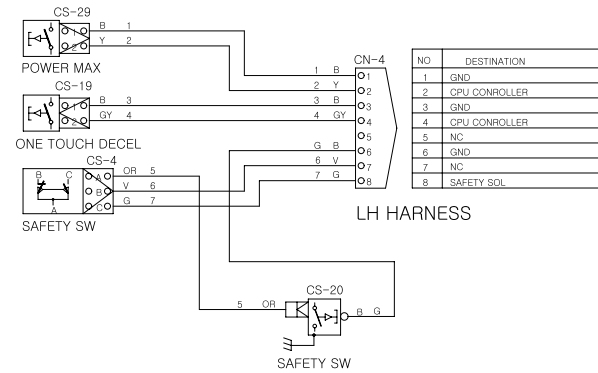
CS-29
B 1
Y 2
POWER MAX

CS-19
B 3
GY 4
ONE TOUCH DECEL

CS-4
B C
A
OR 5
V 6
G 7
SAFETY SW

CN-4
1 B 1
2 Y 2
3 B 3
4 GY 4
5
G B 6
6 V 7
7 G 8

| NO | DESTINATION |
|---|---|
| 1 | GND |
| 2 | CPU CONROLLER |
| 3 | GND |
| 4 | CPU CONROLLER |
| 5 | NC |
| 6 | GND |
| 7 | NC |
| 8 | SAFETY SOL |

LH HARNESS

CS-20
5 OR
B G
SAFETY SW